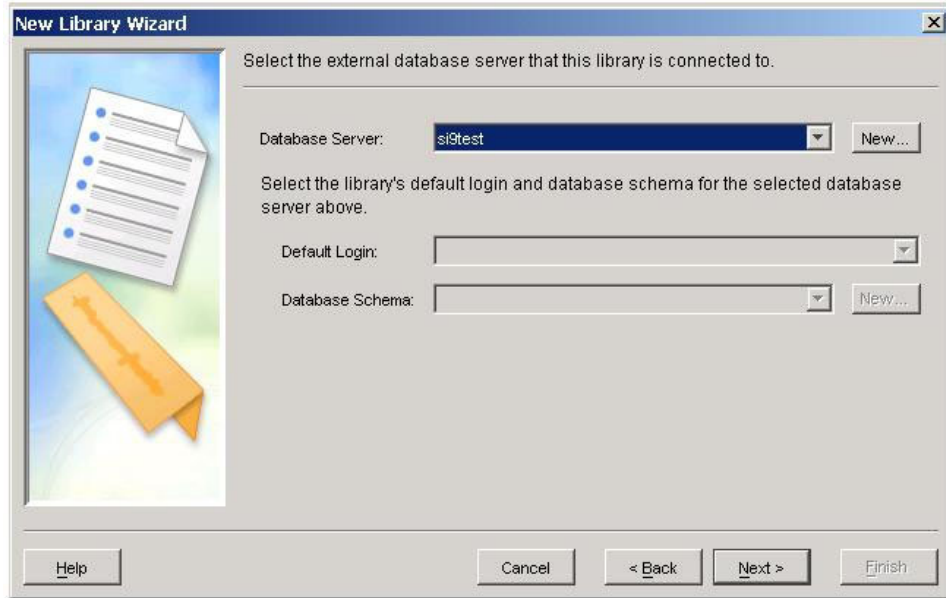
New Library Wizard

Select the external database server that this library is connected to.

Database Server: si9test New...

Select the library's default login and database schema for the selected database server above.

Default Login:

Database Schema: New...

Help

Cancel

< Back

Next >

Finish